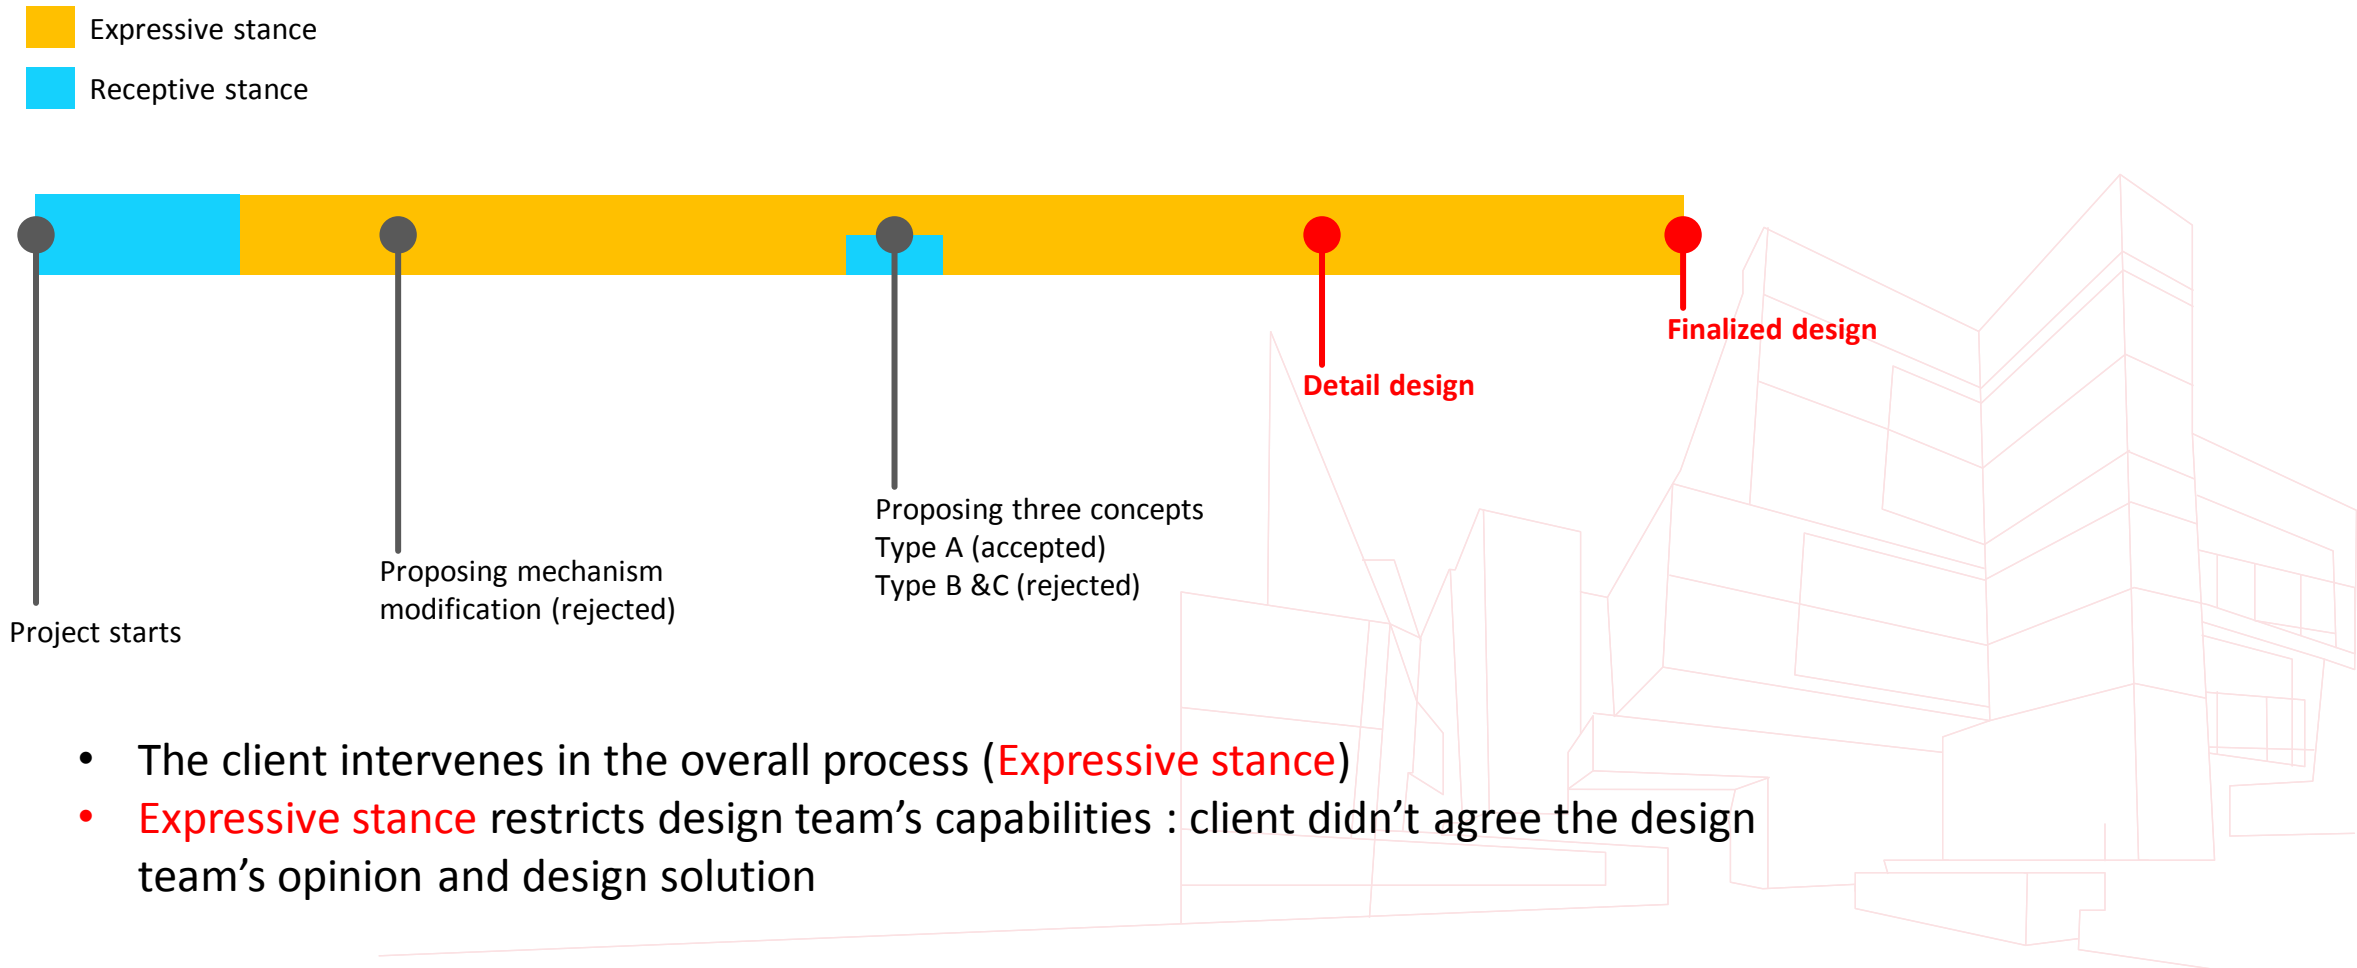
Expressive stance

Receptive stance

Finalized design

Detail design

Proposing three concepts
Type A (accepted)
Type B &C (rejected)

Proposing mechanism modification (rejected)

Project starts

• The client intervenes in the overall process (Expressive stance)
• Expressive stance restricts design team’s capabilities : client didn’t agree the design team’s opinion and design solution